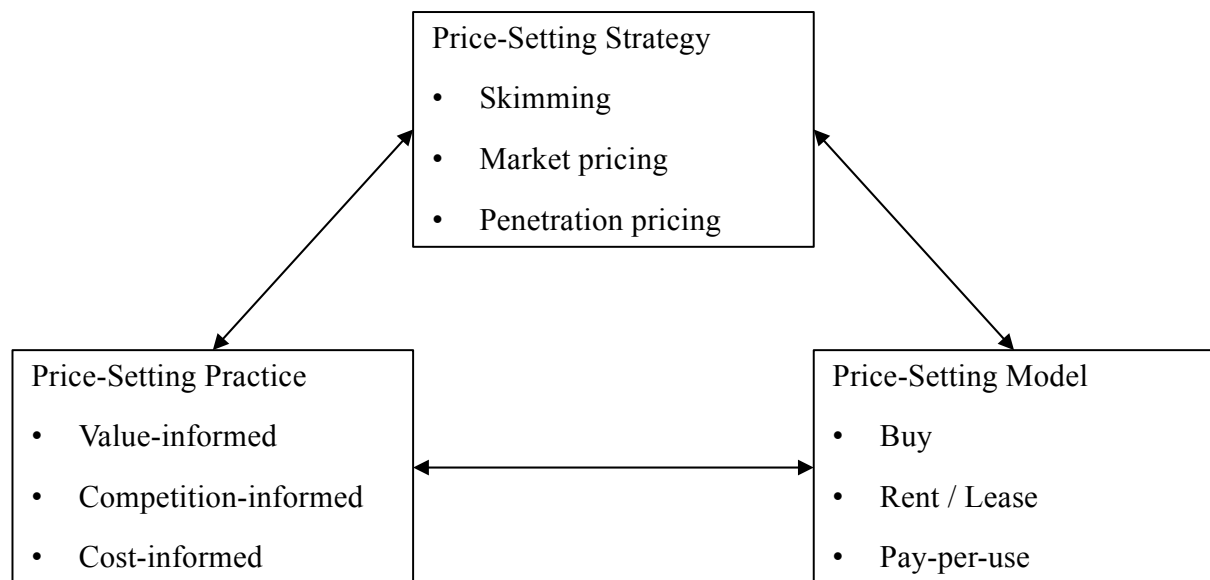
Price-Setting Strategy

- Skimming
- Market pricing
- Penetration pricing

Price-Setting Practice

- Value-informed
- Competition-informed
- Cost-informed

Price-Setting Model

- Buy
- Rent / Lease
- Pay-per-use